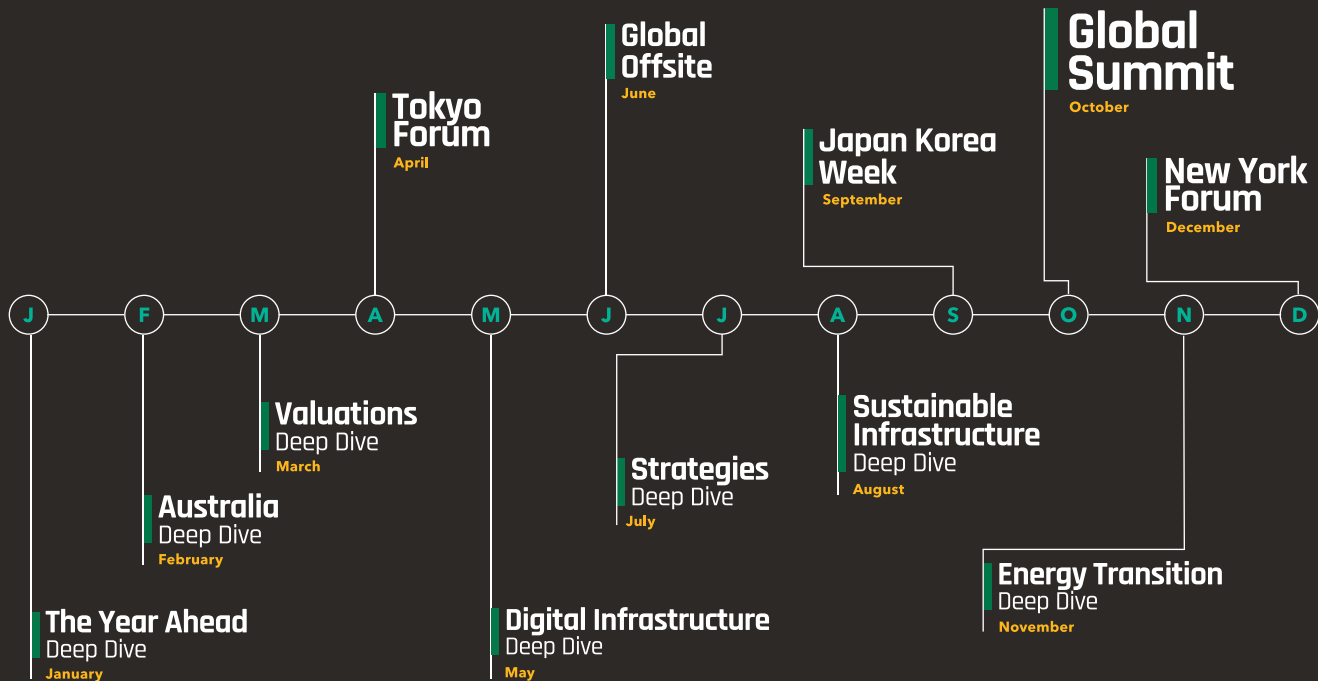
Global Offsite
June

Global Summit
October

Tokyo Forum
April

Japan Korea Week
September

New York Forum
December

J F M A M J J A S O N D

Valuations
Deep Dive
March

Sustainable Infrastructure
Deep Dive
August

Strategies
Deep Dive
July

Australia
Deep Dive
February

Energy Transition
Deep Dive
November

The Year Ahead
Deep Dive
January

Digital Infrastructure
Deep Dive
May